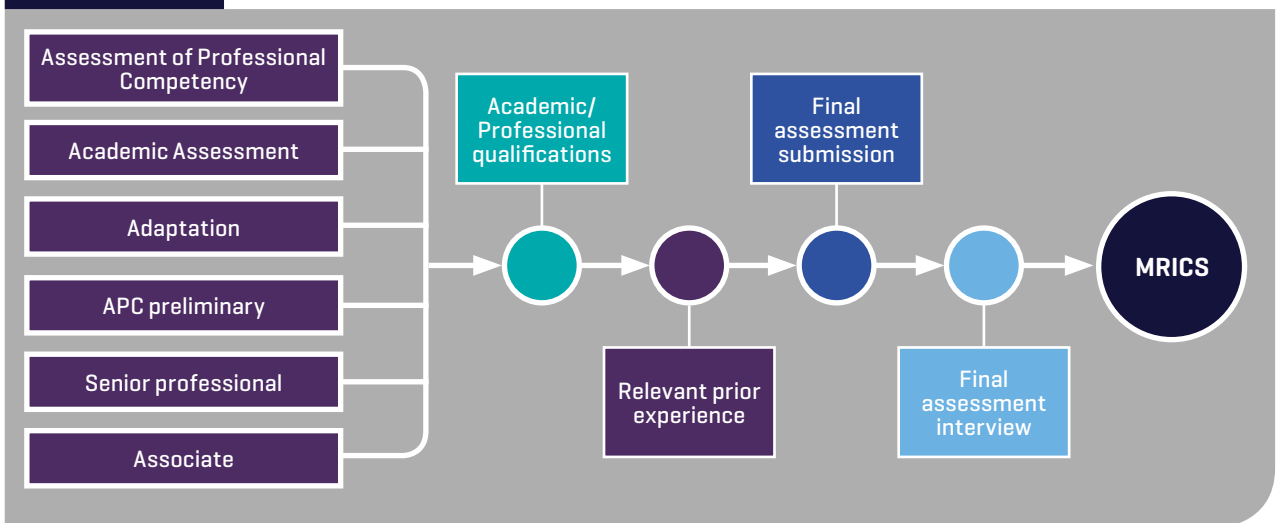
Assessment of Professional Competency

Academic Assessment

Adaptation

APC preliminary

Senior professional

Associate

Academic/ Professional qualifications

Relevant prior experience

Final assessment submission

Final assessment interview

MRICS